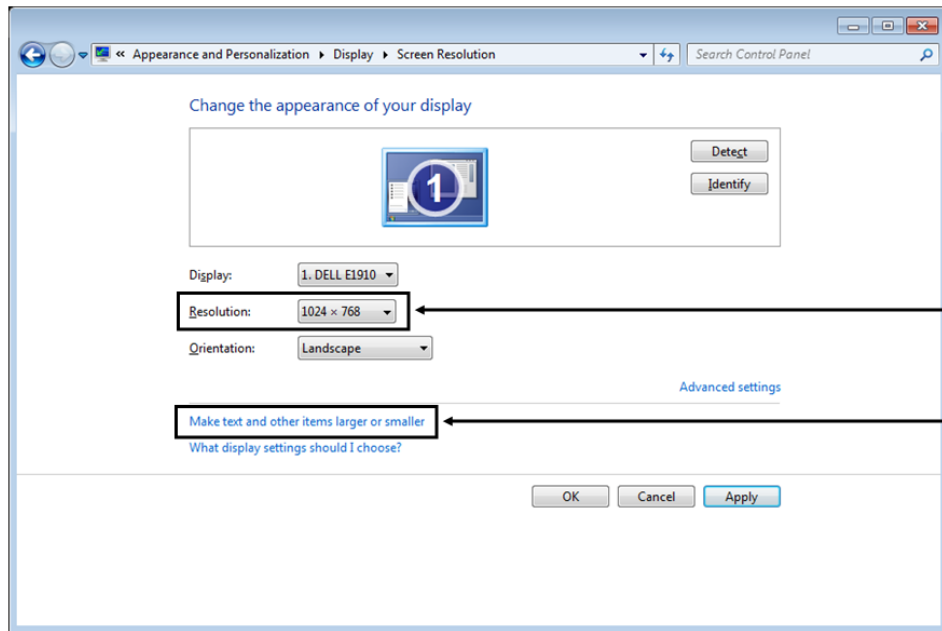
« Appearance and Personalization ▸ Display ▸ Screen Resolution

Search Control Panel

Change the appearance of your display

1

Detect

Identify

Display: 1. DELL E1910

Resolution: 1024 × 768

Orientation: Landscape

Advanced settings

Make text and other items larger or smaller

What display settings should I choose?

OK

Cancel

Apply